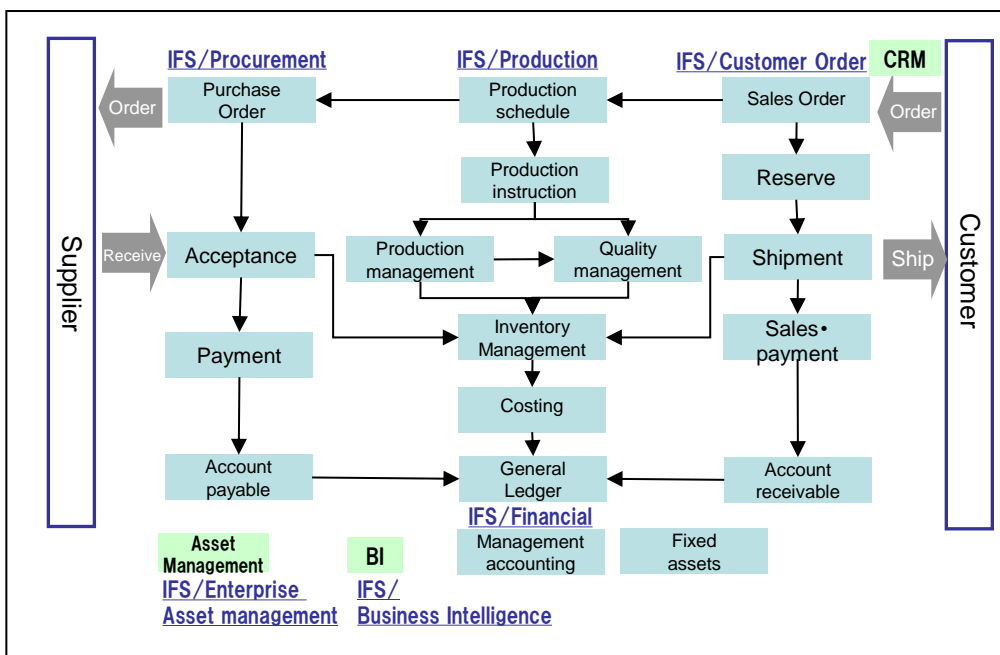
IFS/Procurement

IFS/Production

IFS/Customer Order

CRM

Order

Purchase Order

Production schedule

Sales Order

Order

Production instruction

Reserve

Supplier

Receive

Acceptance

Production management

Quality management

Shipment

Ship

Customer

Inventory Management

Sales・ payment

Payment

Costing

Account payable

General Ledger

Account receivable

IFS/Financial

Management accounting

Fixed assets

Asset Management

BI

IFS/Enterprise Asset management

IFS/ Business Intelligence